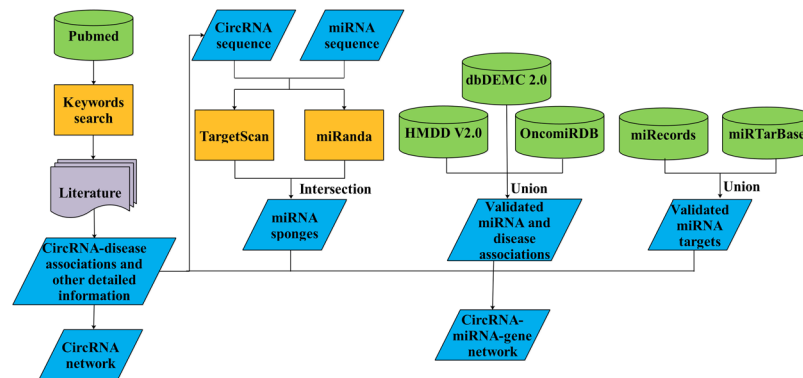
Pubmed

Keywords search

Literature

CircRNA-disease associations and other detailed information

CircRNA network

CircRNA sequence

miRNA sequence

TargetScan

miRanda

Intersection

miRNA sponges

dbDEMC 2.0

HMDD V2.0

OncomiRDB

Union

Validated miRNA and disease associations

miRecords

miRTarBase

Union

Validated miRNA targets

CircRNA-miRNA-gene network